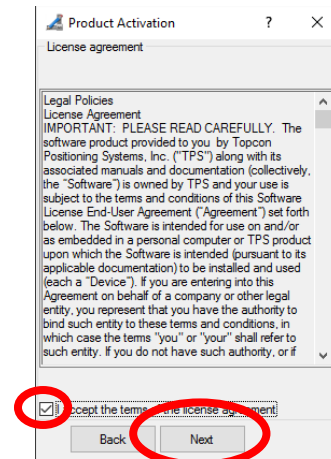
Product Activation ? ✕

License agreement

Legal Policies
License Agreement
IMPORTANT: PLEASE READ CAREFULLY. The software product provided to you by Topcon Positioning Systems, Inc. ("TPS") along with its associated manuals and documentation (collectively, the "Software") is owned by TPS and your use is subject to the terms and conditions of this Software License End-User Agreement ("Agreement") set forth below. The Software is intended for use on and/or as embedded in a personal computer or TPS product upon which the Software is intended (pursuant to its applicable documentation) to be installed and used (each a "Device"). If you are entering into this Agreement on behalf of a company or other legal entity, you represent that you have the authority to bind such entity to these terms and conditions, in which case the terms "you" or "your" shall refer to such entity. If you do not have such authority, or if

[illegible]ccept the terms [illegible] the license agreement

Back Next